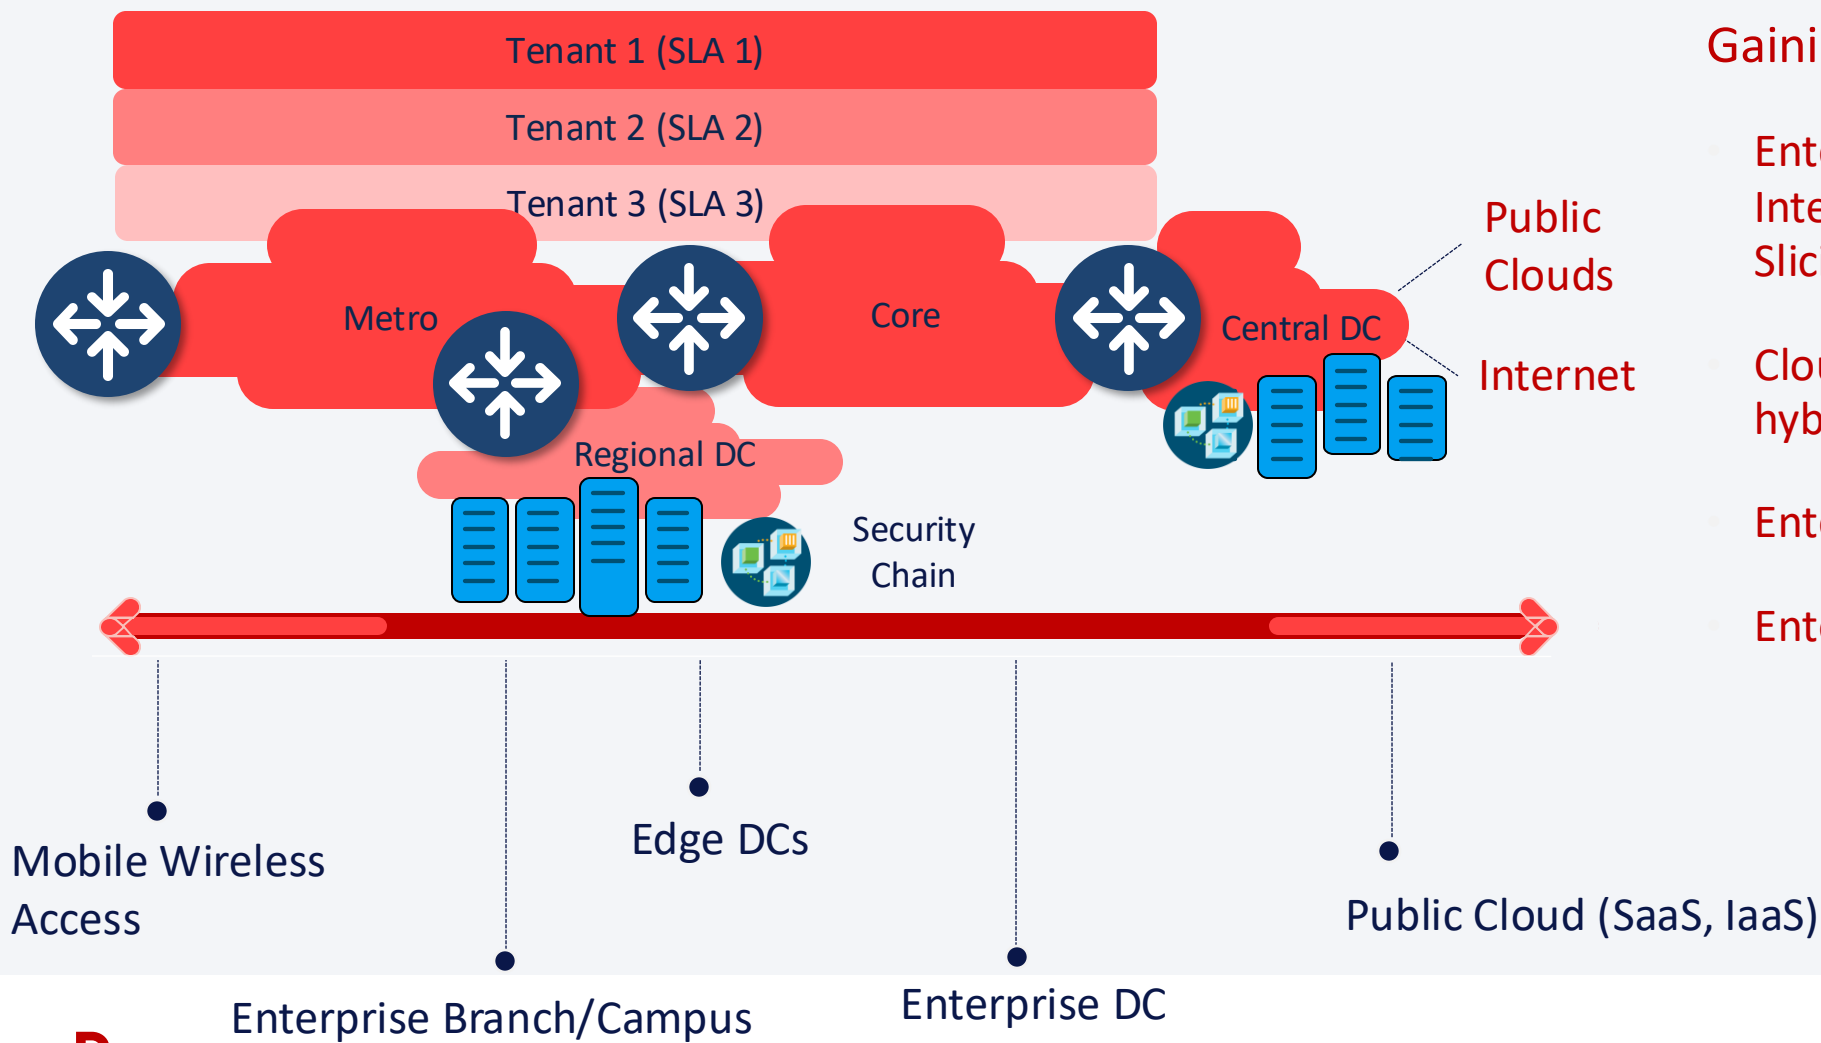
Tenant 1 (SLA 1)

Tenant 2 (SLA 2)

Tenant 3 (SLA 3)

Metro

Core

Central DC

Public Clouds

Internet

Regional DC

Security Chain

Gaini

Ent
Inte
Slic

Clo
hyb

Ent

Ent

Mobile Wireless Access

Edge DCs

Public Cloud (SaaS, IaaS)

Enterprise Branch/Campus

Enterprise DC